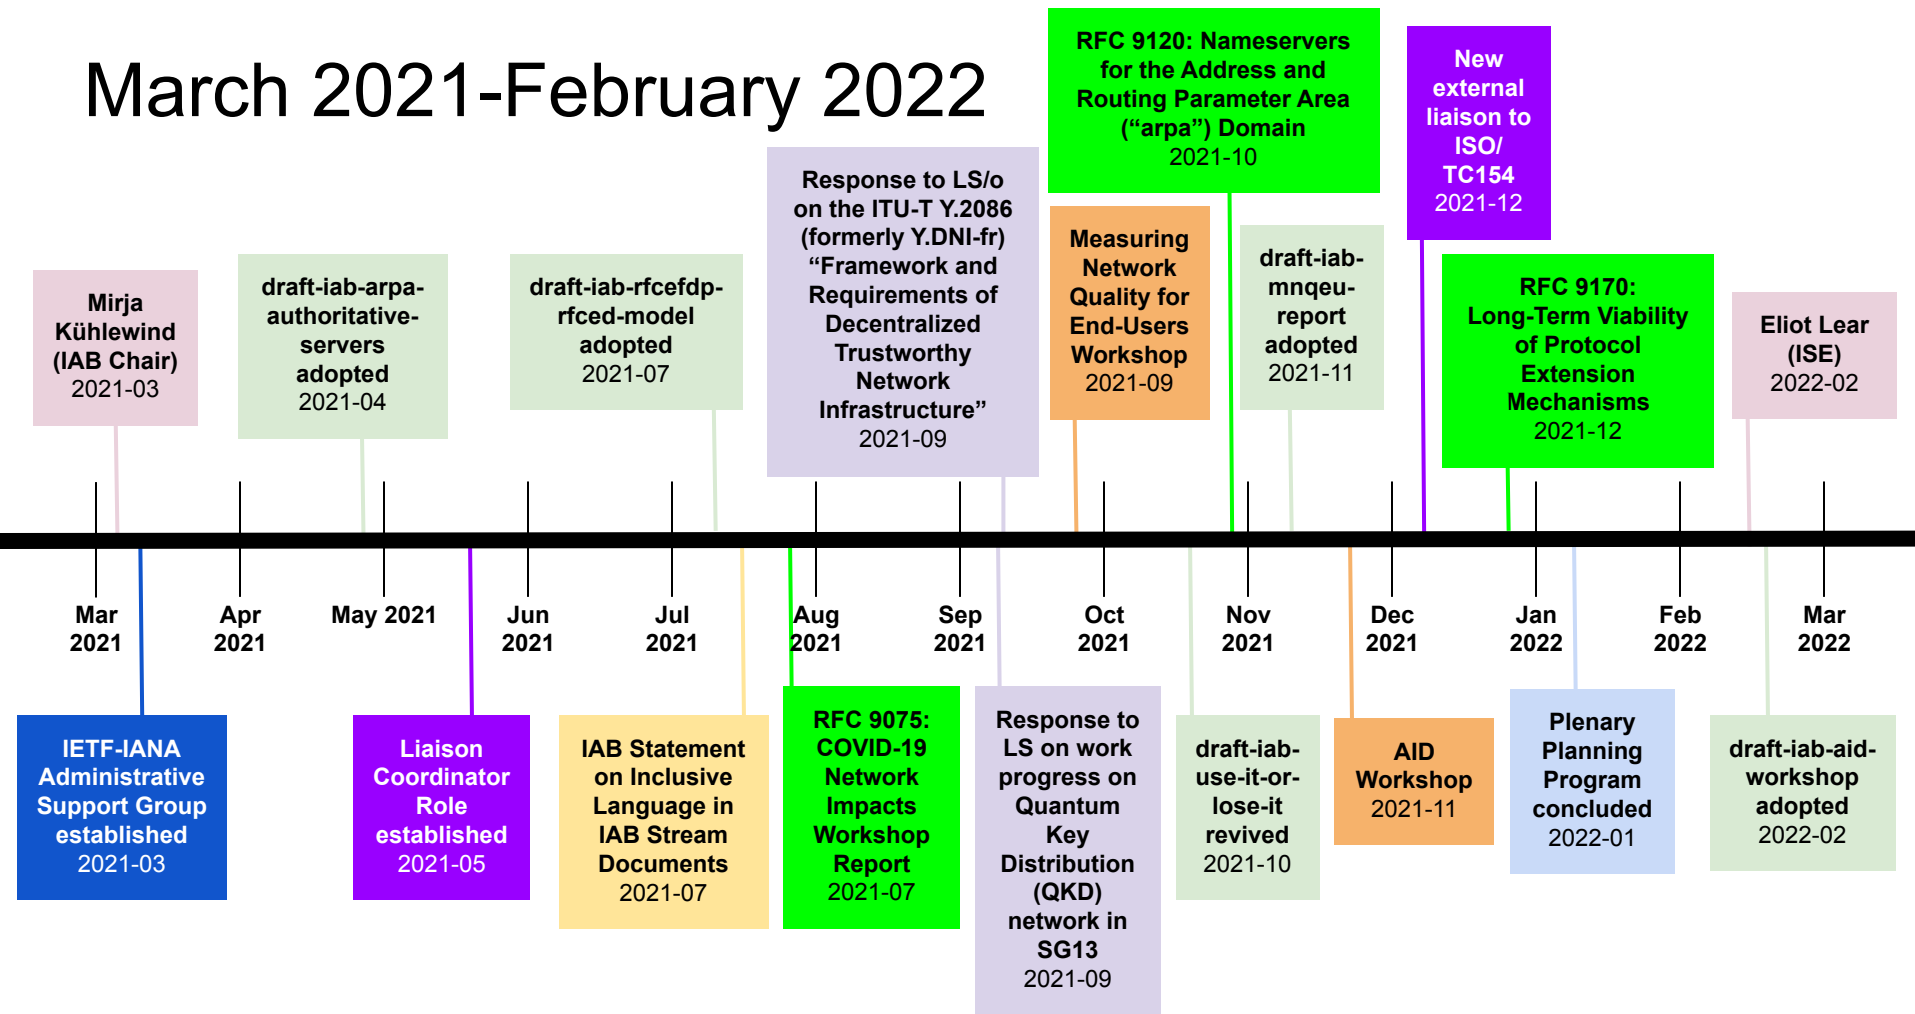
March 2021-February 2022

RFC 9120: Nameservers for the Address and Routing Parameter Area (“arpa”) Domain
2021-10

New external liaison to ISO/ TC154
2021-12

Mirja Kühlewind (IAB Chair)
2021-03

draft-iab-arpa-authoritative-servers adopted
2021-04

draft-iab-rfcefdp-rfced-model adopted
2021-07

Response to LS/o on the ITU-T Y.2086 (formerly Y.DNI-fr) “Framework and Requirements of Decentralized Trustworthy Network Infrastructure”
2021-09

Measuring Network Quality for End-Users Workshop
2021-09

draft-iab-mnqeu-report adopted
2021-11

RFC 9170: Long-Term Viability of Protocol Extension Mechanisms
2021-12

Eliot Lear (ISE)
2022-02

Mar 2021
Apr 2021
May 2021
Jun 2021
Jul 2021
Aug 2021
Sep 2021
Oct 2021
Nov 2021
Dec 2021
Jan 2022
Feb 2022
Mar 2022

IETF-IANA Administrative Support Group established
2021-03

Liaison Coordinator Role established
2021-05

IAB Statement on Inclusive Language in IAB Stream Documents
2021-07

RFC 9075: COVID-19 Network Impacts Workshop Report
2021-07

Response to LS on work progress on Quantum Key Distribution (QKD) network in SG13
2021-09

draft-iab-use-it-or-lose-it revived
2021-10

AID Workshop
2021-11

Plenary Planning Program concluded
2022-01

draft-iab-aid-workshop adopted
2022-02